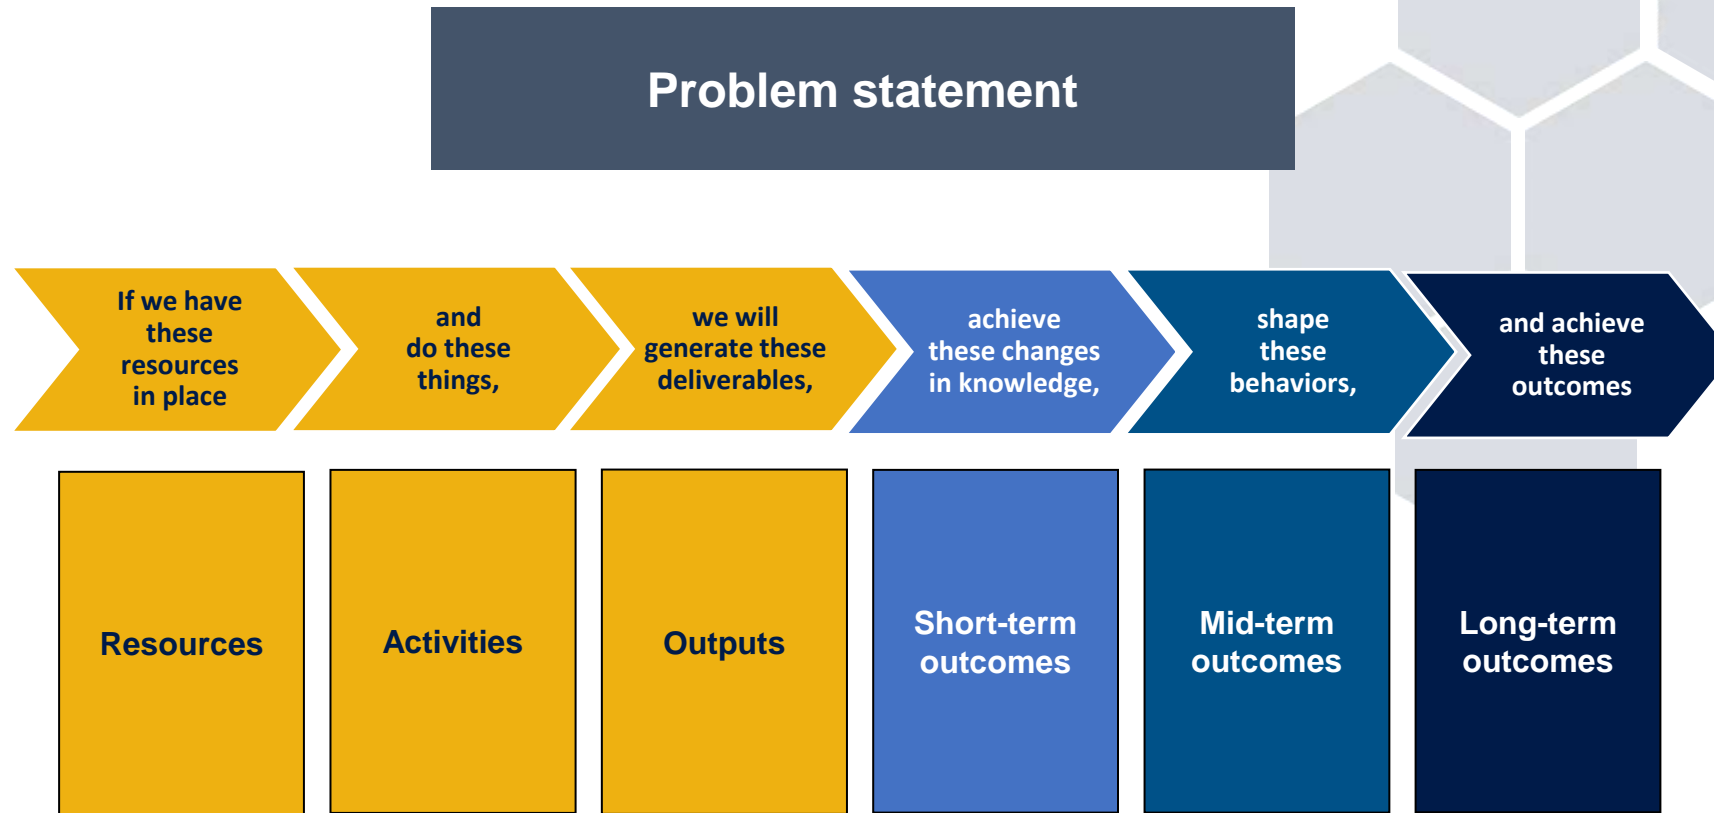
Problem statement

If we have these resources in place

and do these things,

we will generate these deliverables,

achieve these changes in knowledge,

shape these behaviors,

and achieve these outcomes

Resources

Activities

Outputs

Short-term outcomes

Mid-term outcomes

Long-term outcomes